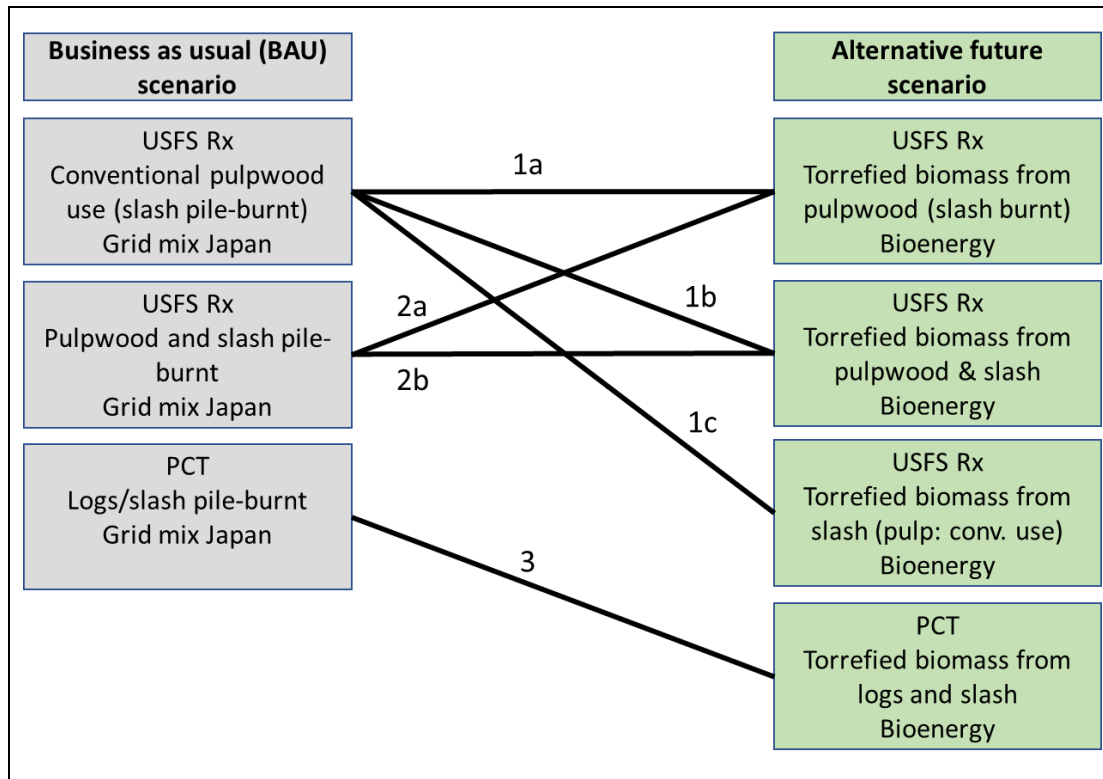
Business as usual (BAU) scenario

USFS Rx
Conventional pulpwood use (slash pile-burnt)
Grid mix Japan

USFS Rx
Pulpwood and slash pile-burnt
Grid mix Japan

PCT
Logs/slash pile-burnt
Grid mix Japan

1a

2a

1b

2b

1c

3

Alternative future scenario

USFS Rx
Torrefied biomass from pulpwood (slash burnt)
Bioenergy

USFS Rx
Torrefied biomass from pulpwood & slash
Bioenergy

USFS Rx
Torrefied biomass from slash (pulp: conv. use)
Bioenergy

PCT
Torrefied biomass from logs and slash
Bioenergy